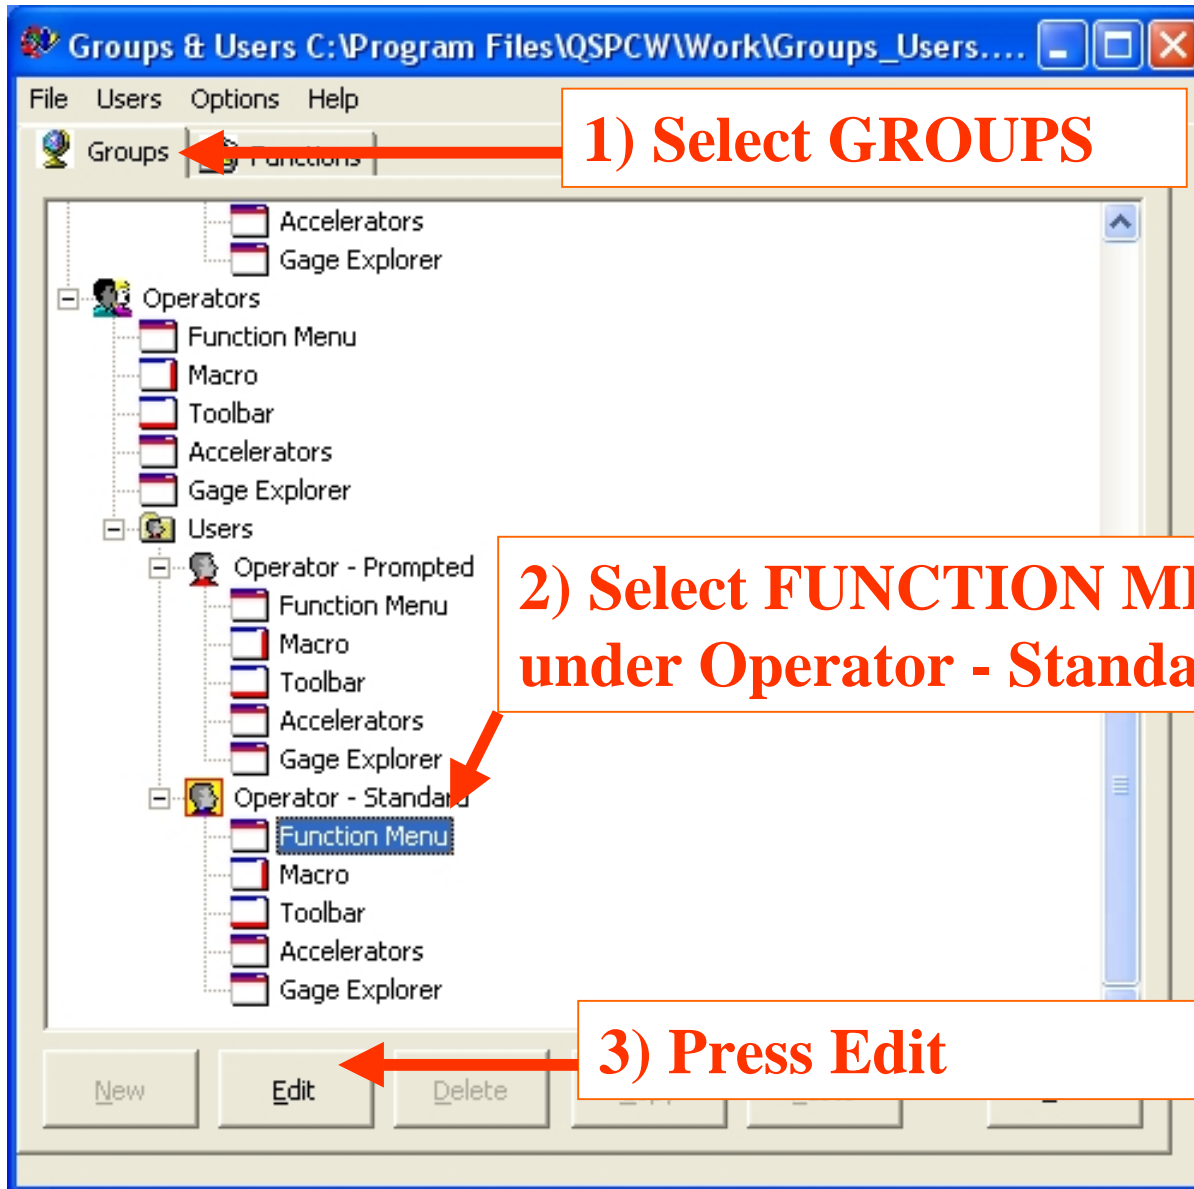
Groups & Users C:\Program Files\QSPCW\Work\Groups_Users....

File Users Options Help

Groups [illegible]

1) Select GROUPS

Accelerators
Gage Explorer
Operators
Function Menu
Macro
Toolbar
Accelerators
Gage Explorer
Users
Operator - Prompted
Function Menu
Macro
Toolbar
Accelerators
Gage Explorer
Operator - Standa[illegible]
Function Menu
Macro
Toolbar
Accelerators
Gage Explorer

2) Select FUNCTION M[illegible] under Operator - Standa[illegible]

3) Press Edit

New Edit Delete